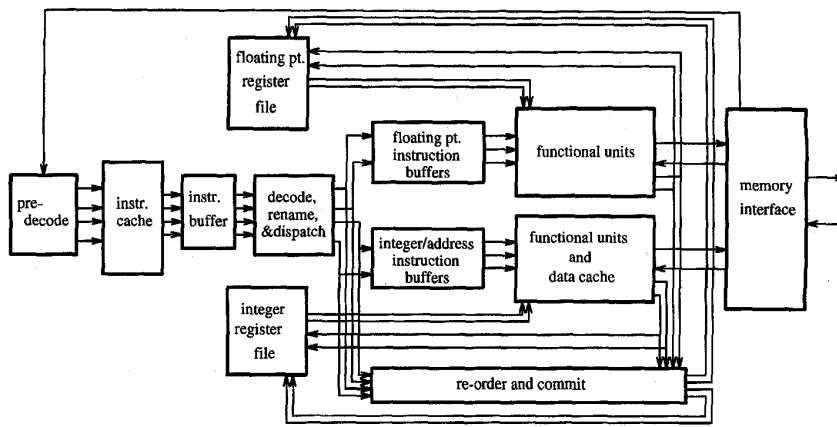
floating pt. register file

pre-decode

instr. cache

instr. buffer

decode, rename, &dispatch

floating pt. instruction buffers

functional units

integer/address instruction buffers

functional units and data cache

memory interface

integer register file

re-order and commit